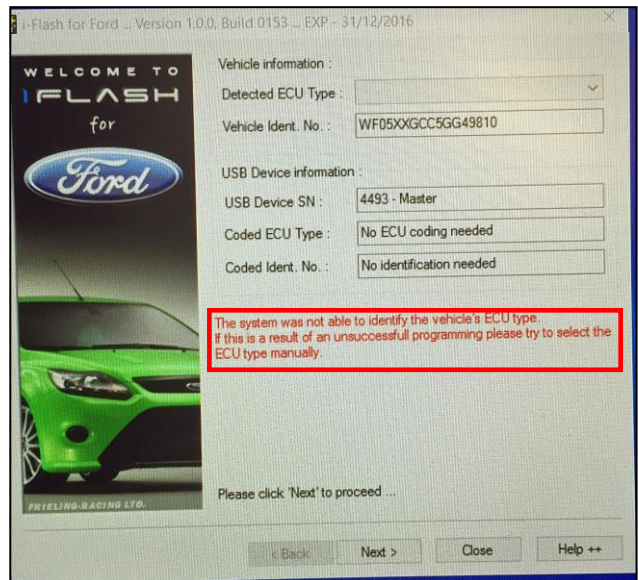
i-Flash for Ford ... Version 1.0.0, Build 0153 ... EXP - 31/12/2016

WELCOME TO
IFLASH
for
Ford

FRIELING-RACING LTD.

Vehicle information :

Detected ECU Type :

Vehicle Ident. No. : WF05XXGCC5GG49810

USB Device information :

USB Device SN : 4493 - Master

Coded ECU Type : No ECU coding needed

Coded Ident. No. : No identification needed

The system was not able to identify the vehicle's ECU type.
If this is a result of an unsuccessfull programming please try to select the ECU type manually.

Please click 'Next' to proceed ...

< Back
Next >
Close
Help ++